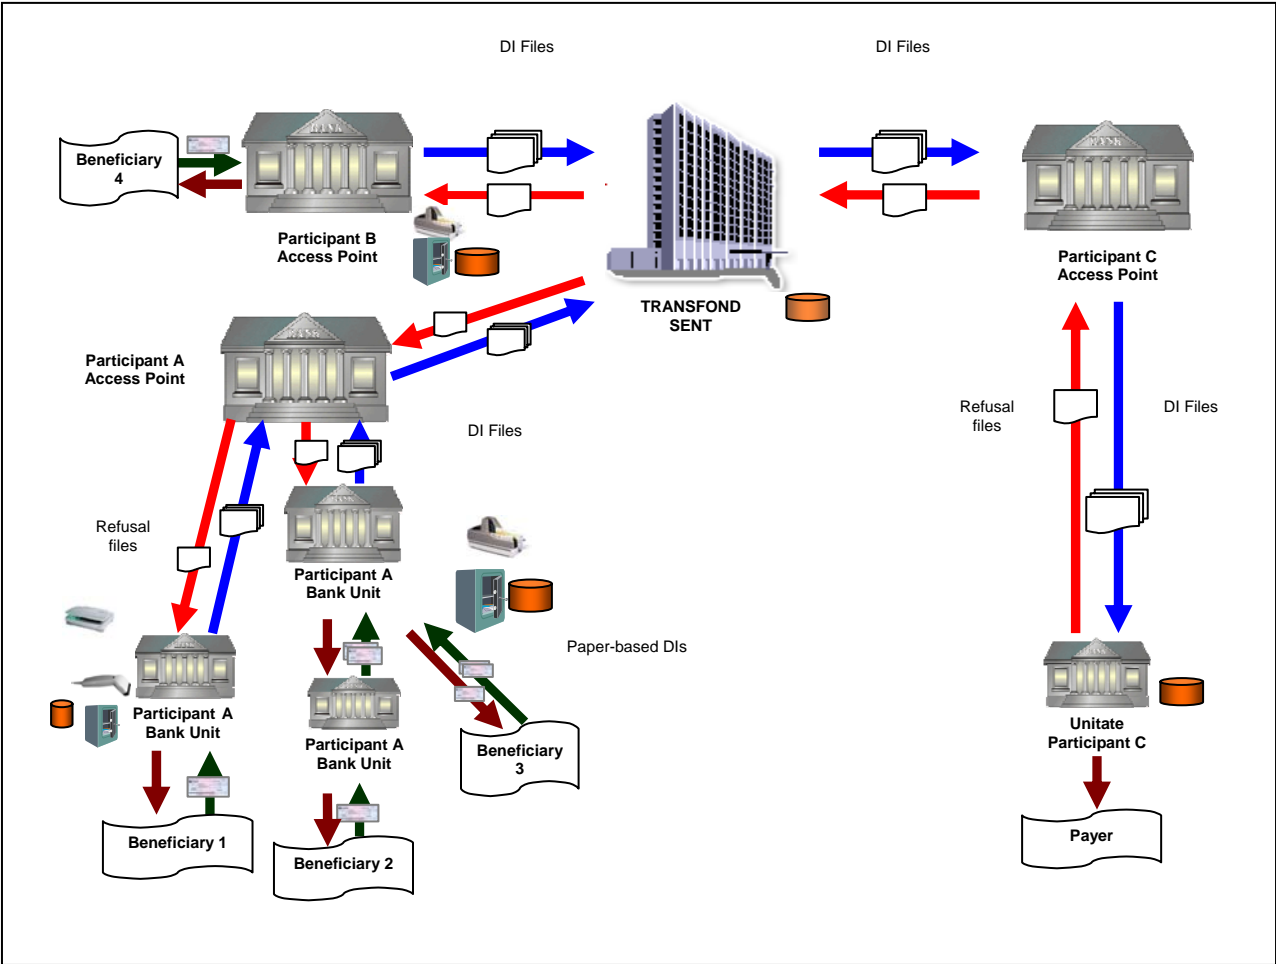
DI Files

DI Files

Beneficiary 4

Participant B Access Point

TRANSFOND SENT

Participant C Access Point

Participant A Access Point

DI Files

Refusal files

DI Files

Refusal files

Participant A Bank Unit

Paper-based DIs

Participant A Bank Unit

Participant A Bank Unit

Beneficiary 3

Unitate Participant C

Beneficiary 1

Beneficiary 2

Payer